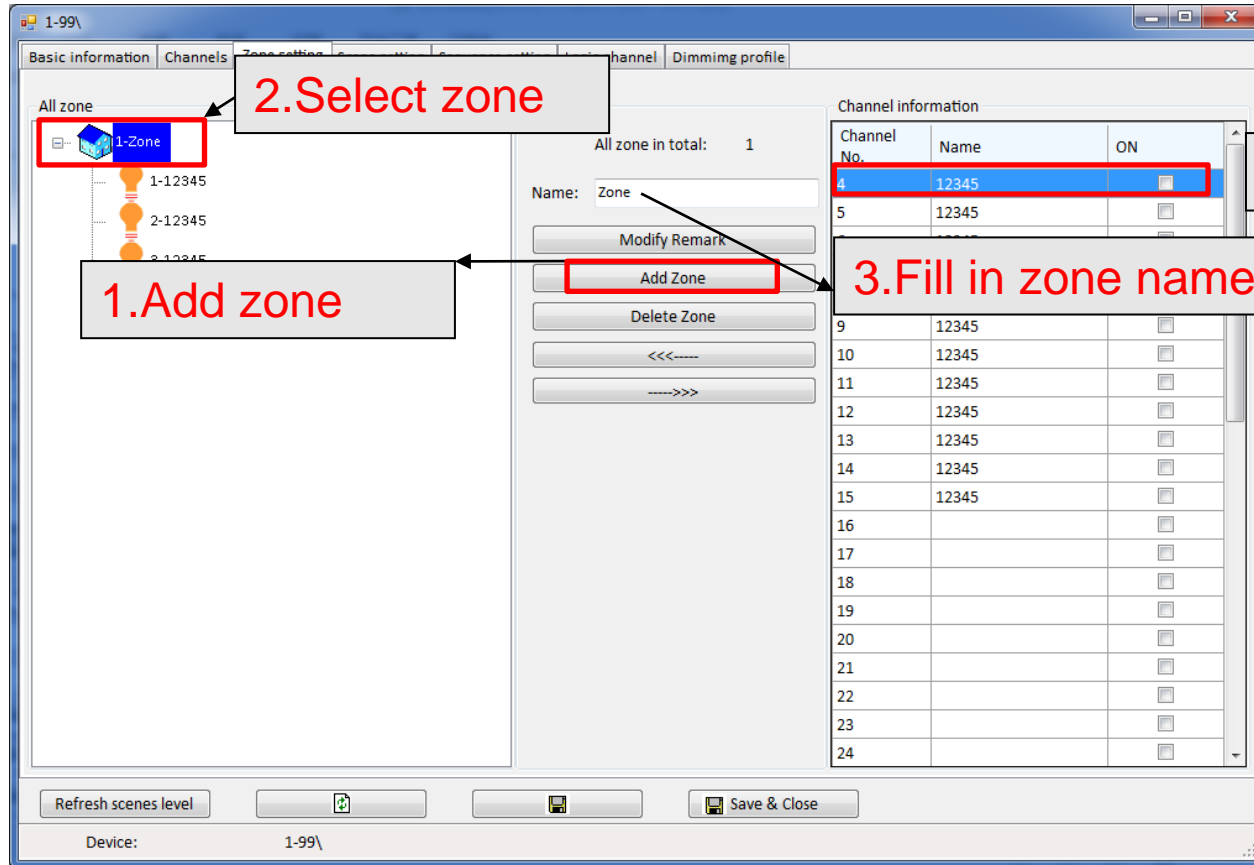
1-99\

Basic information | Channels | Zone setting | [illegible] | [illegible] | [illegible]hannel | Dimmimg profile

All zone

2.Select zone

1-Zone
1-12345
2-12345
3-12345

1.Add zone

All zone in total: 1

Name: Zone

Modify Remark
Add Zone
Delete Zone
<<<-----
----->>>

3.Fill in zone name

Channel information

| Channel No. | Name | ON |
|---|---|---|
| 4 | 12345 | |
| 5 | 12345 | |
| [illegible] | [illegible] | |
| 9 | 12345 | |
| 10 | 12345 | |
| 11 | 12345 | |
| 12 | 12345 | |
| 13 | 12345 | |
| 14 | 12345 | |
| 15 | 12345 | |
| 16 | | |
| 17 | | |
| 18 | | |
| 19 | | |
| 20 | | |
| 21 | | |
| 22 | | |
| 23 | | |
| 24 | | |

Refresh scenes level
Save & Close

Device: 1-99\